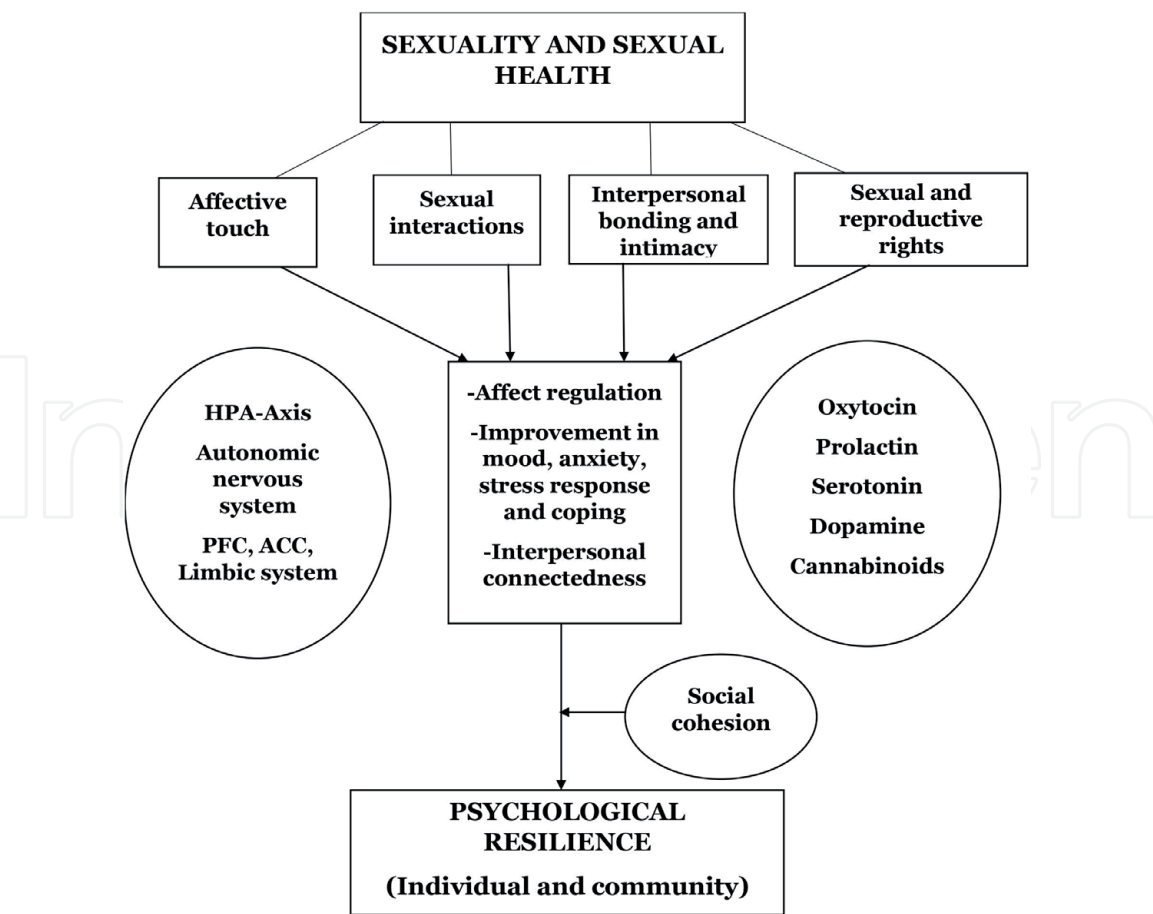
SEXUALITY AND SEXUAL HEALTH

Affective touch

Sexual interactions

Interpersonal bonding and intimacy

Sexual and reproductive rights

HPA-Axis
Autonomic nervous system
PFC, ACC, Limbic system

-Affect regulation
-Improvement in mood, anxiety, stress response and coping
-Interpersonal connectedness

Oxytocin
Prolactin
Serotonin
Dopamine
Cannabinoids

Social cohesion

PSYCHOLOGICAL RESILIENCE
(Individual and community)